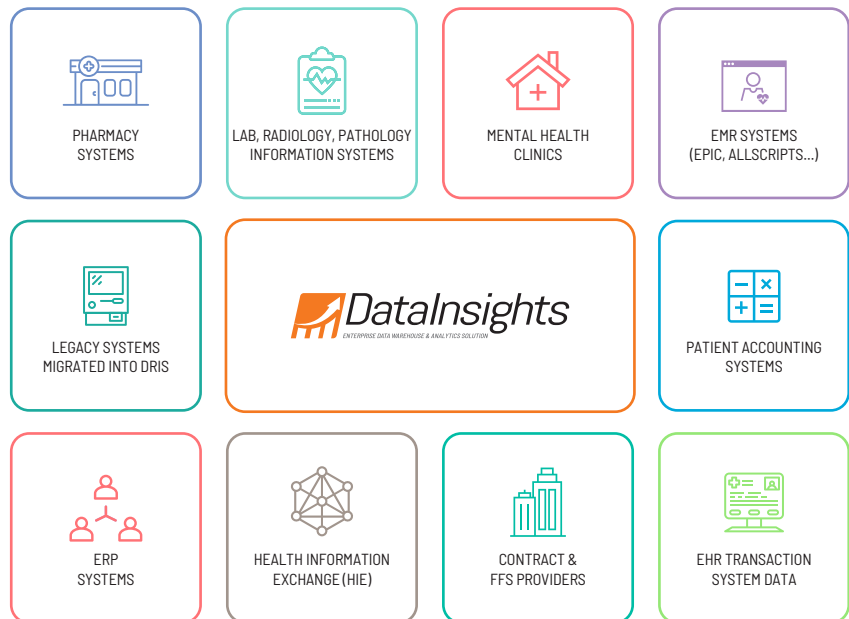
PHARMACY SYSTEMS

LAB, RADIOLOGY, PATHOLOGY INFORMATION SYSTEMS

MENTAL HEALTH CLINICS

EMR SYSTEMS (EPIC, ALLSCRIPTS...)

LEGACY SYSTEMS MIGRATED INTO DRIS

DataInsights
ENTERPRISE DATA WAREHOUSE & ANALYTICS SOLUTION

PATIENT ACCOUNTING SYSTEMS

ERP SYSTEMS

HEALTH INFORMATION EXCHANGE (HIE)

CONTRACT & FFS PROVIDERS

EHR TRANSACTION SYSTEM DATA